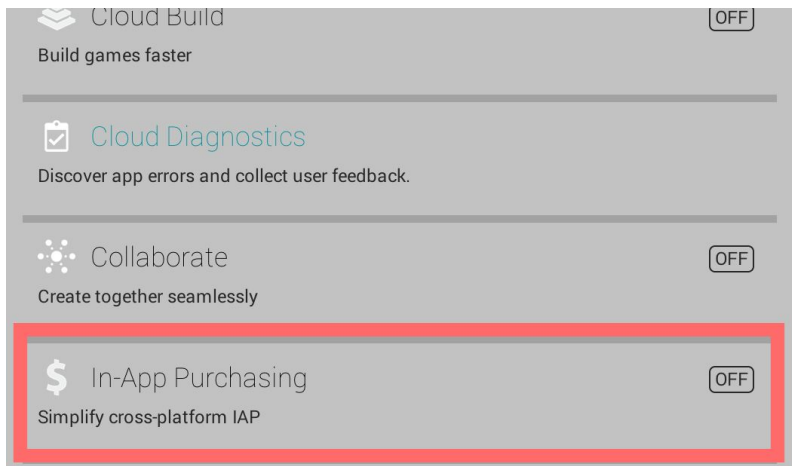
Cloud Build

OFF

Build games faster

Cloud Diagnostics

Discover app errors and collect user feedback.

Collaborate

OFF

Create together seamlessly

$ In-App Purchasing

OFF

Simplify cross-platform IAP